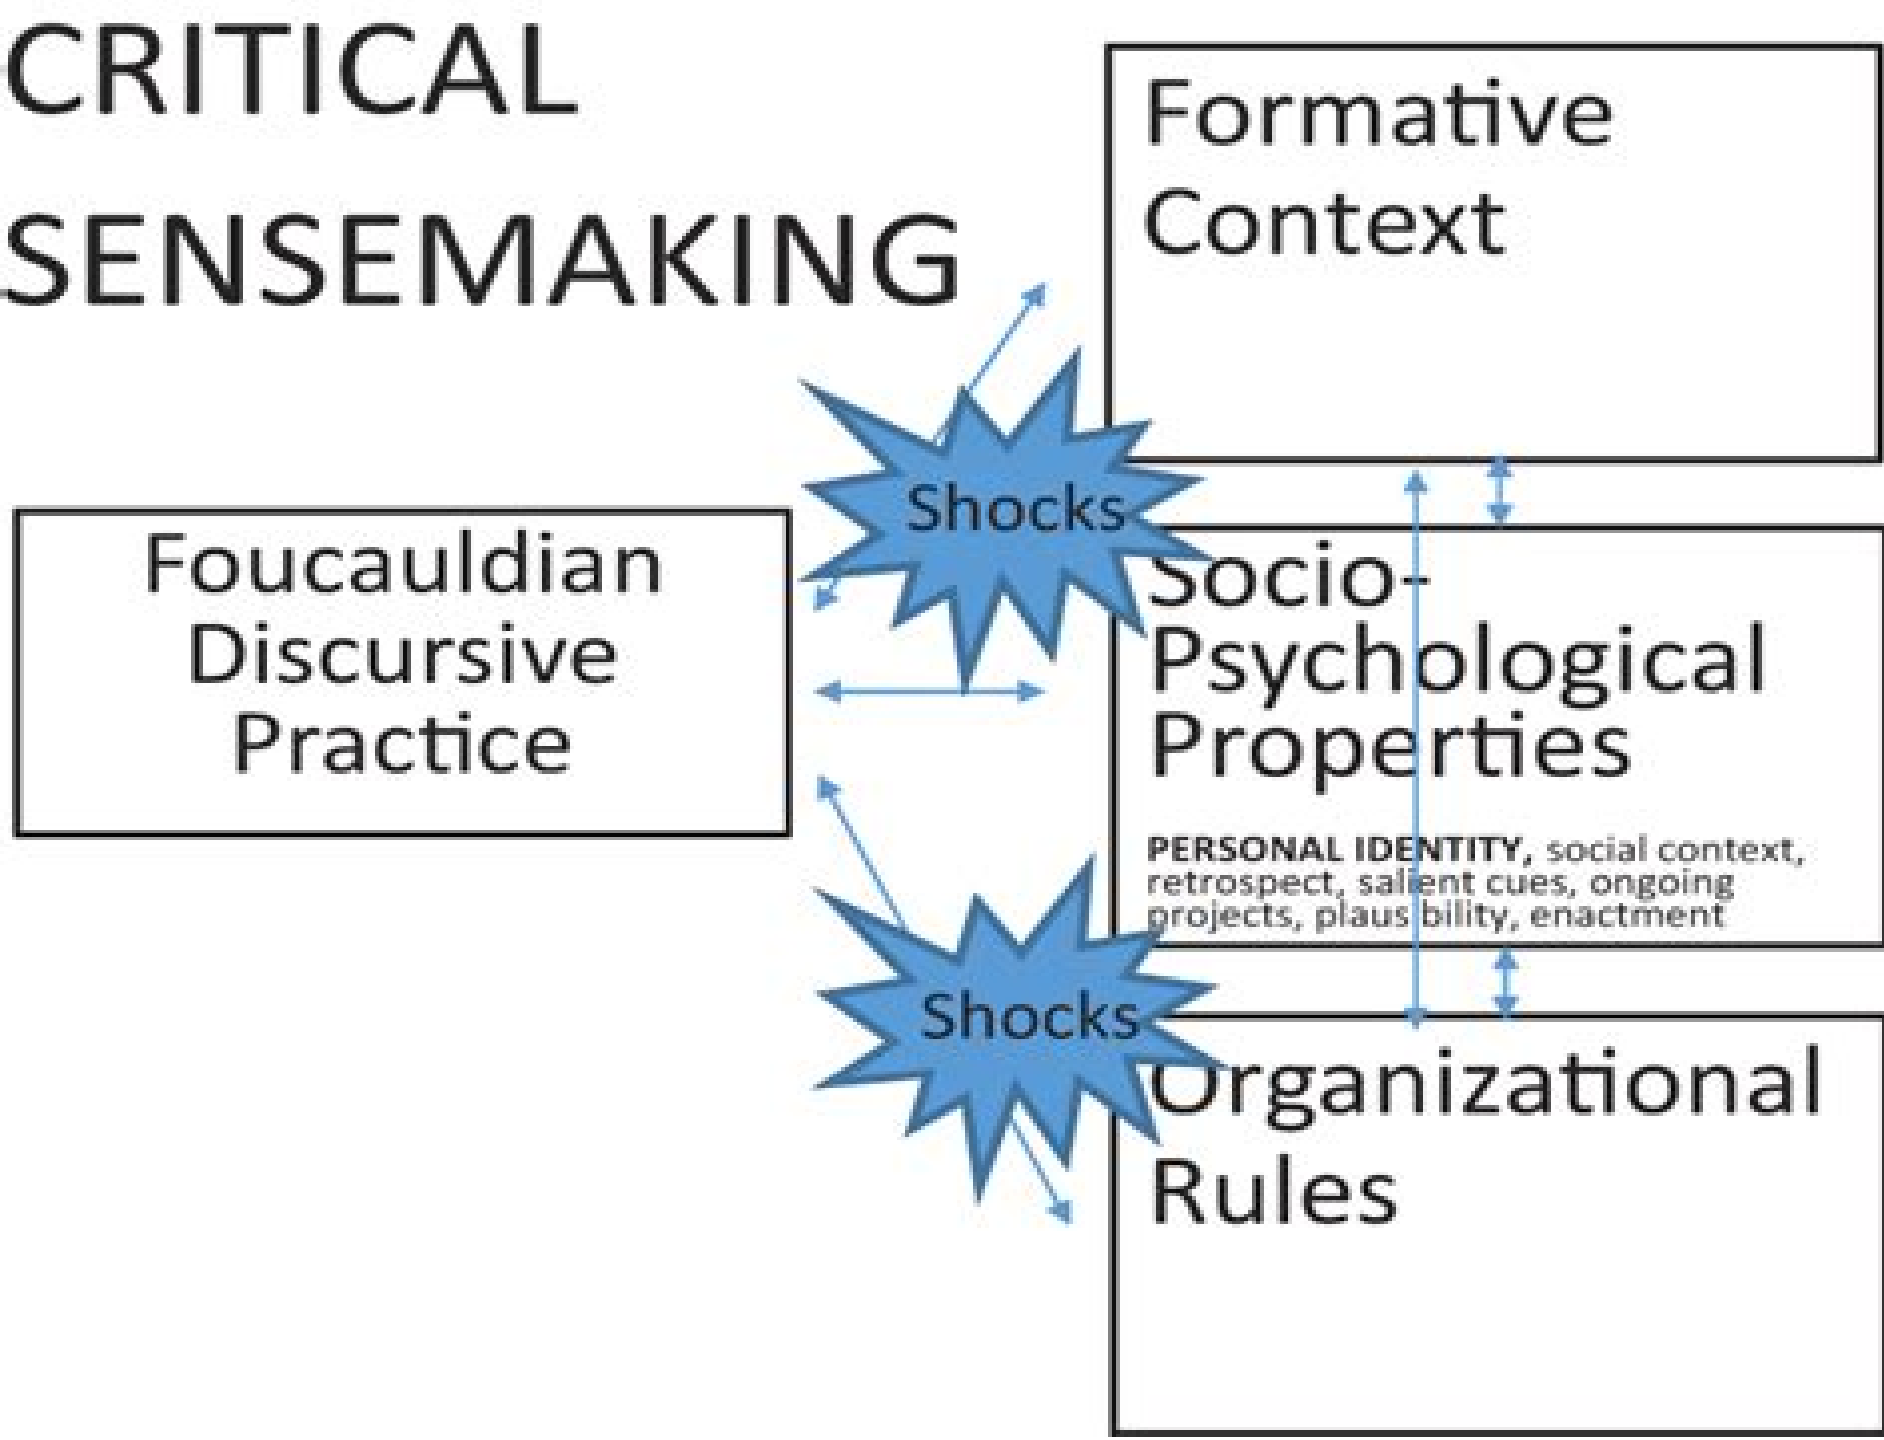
CRITICAL SENSEMAKING

Formative Context

Shocks

Foucauldian Discursive Practice

Socio-Psychological Properties

PERSONAL IDENTITY, social context, retrospect, salient cues, ongoing projects, plausibility, enactment

Shocks

Organizational Rules